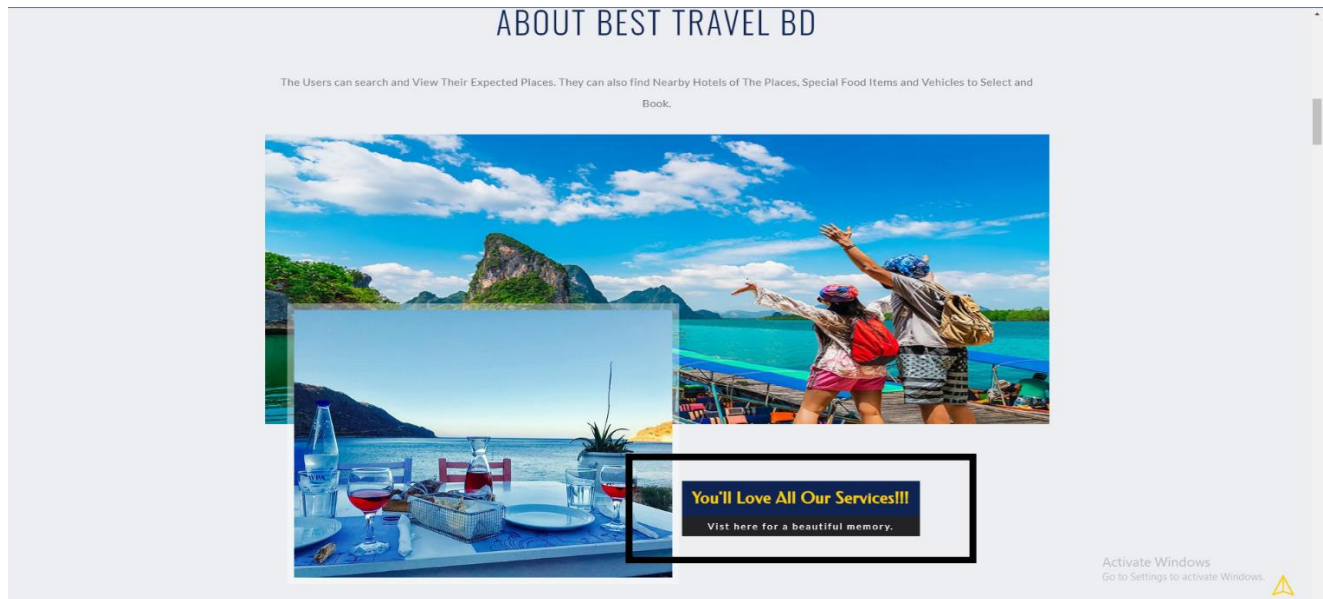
ABOUT BEST TRAVEL BD

The Users can search and View Their Expected Places. They can also find Nearby Hotels of The Places, Special Food Items and Vehicles to Select and Book.

You'll Love All Our Services!!!

Vist here for a beautiful memory.

Activate Windows
Go to Settings to activate Windows.